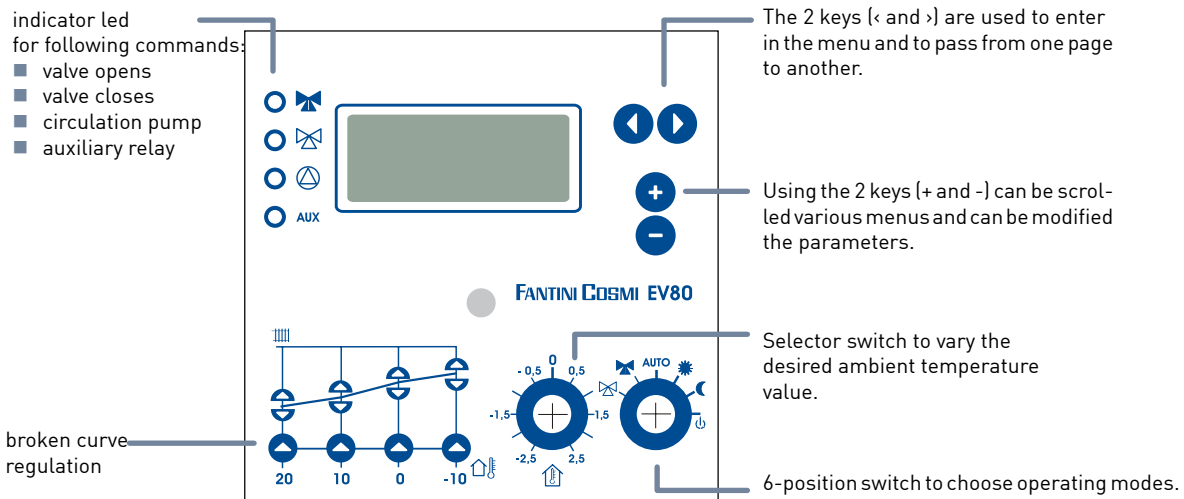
indicator led
for following commands:
valve opens
valve closes
circulation pump
auxiliary relay

The 2 keys (‹ and ›) are used to enter in the menu and to pass from one page to another.

AUX

Using the 2 keys (+ and -) can be scrolled various menus and can be modified the parameters.

FANTINI COSMI EV80

Selector switch to vary the desired ambient temperature value.

0
- 0,5
0,5
-1,5
1,5
-2,5
2,5

AUTO

broken curve regulation

20
10
0
-10

6-position switch to choose operating modes.